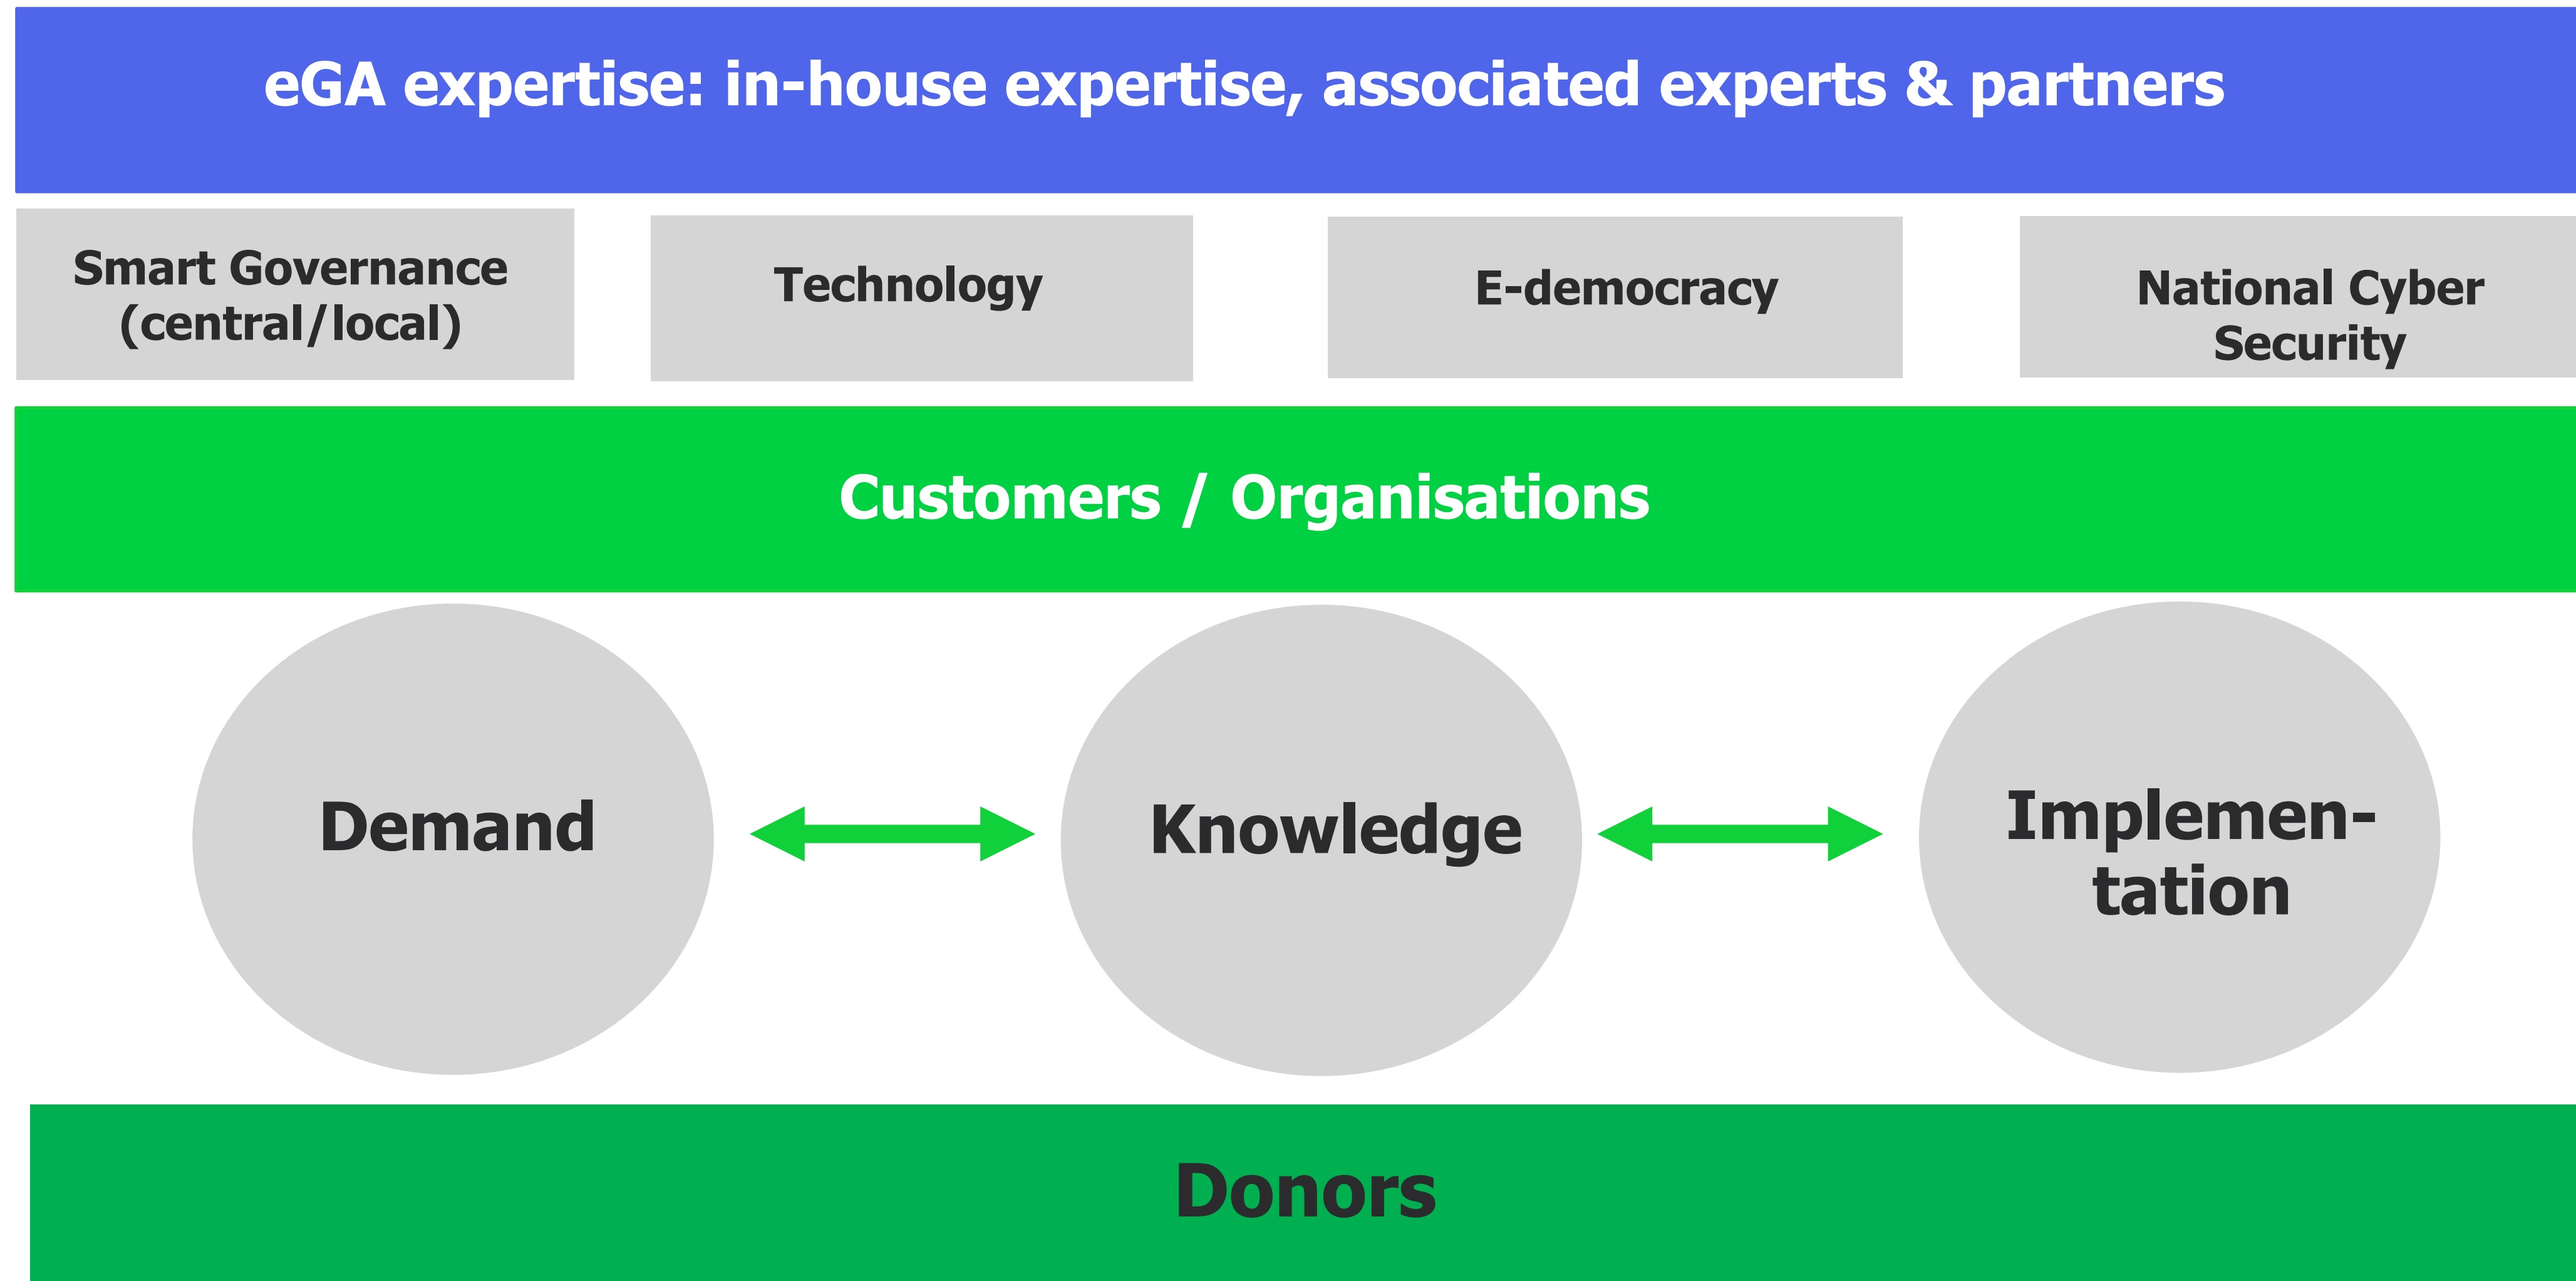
eGA expertise: in-house expertise, associated experts & partners

Smart Governance (central/local)

Technology

E-democracy

National Cyber Security

Customers / Organisations

Demand

Knowledge

Implementation

Donors